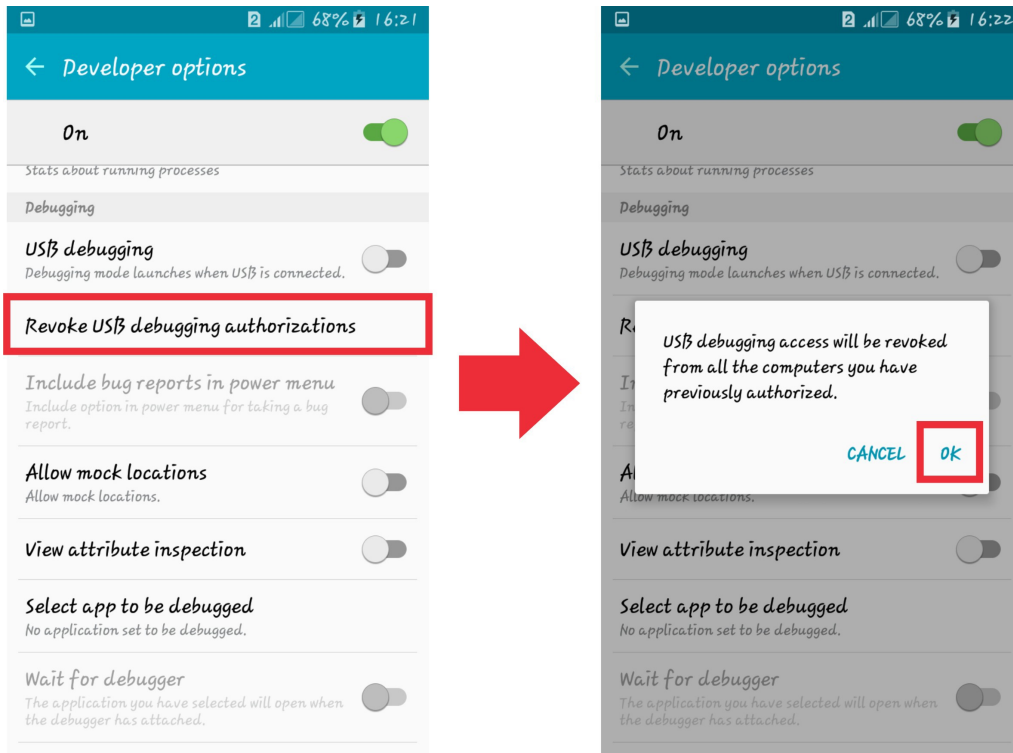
2 68% 16:21

Developer options

On

Stats about running processes

Debugging

USB debugging
Debugging mode launches when USB is connected.

Revoke USB debugging authorizations

Include bug reports in power menu
Include option in power menu for taking a bug report.

Allow mock locations
Allow mock locations.

View attribute inspection

Select app to be debugged
No application set to be debugged.

Wait for debugger
The application you have selected will open when the debugger has attached.

2 68% 16:22

Developer options

On

Stats about running processes

Debugging

USB debugging
Debugging mode launches when USB is connected.

Re

In
In
re

Al
Allow mock locations.

USB debugging access will be revoked from all the computers you have previously authorized.

CANCEL OK

View attribute inspection

Select app to be debugged
No application set to be debugged.

Wait for debugger
The application you have selected will open when the debugger has attached.